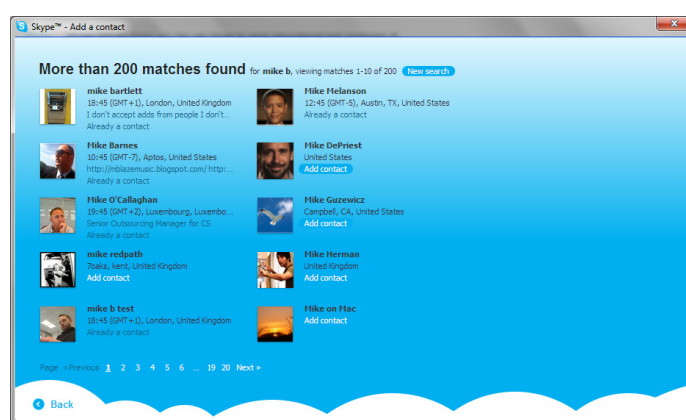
Skype™ - Add a contact

More than 200 matches found for mike b, viewing matches 1-10 of 200 New search

mike bartlett
18:45 (GMT+1), London, United Kingdom
I don't accept adds from people I don't...
Already a contact

Mike Melanson
12:45 (GMT-5), Austin, TX, United States
Already a contact

Mike Barnes
10:45 (GMT-7), Aptos, United States
http://mblazemusic.blogspot.com/ http:...
Already a contact

Mike DePriest
United States
Add contact

Mike O'Callaghan
19:45 (GMT+2), Luxembourg, Luxembo...
Senior Outsourcing Manager for CS
Already a contact

Mike Guzewicz
Campbell, CA, United States
Add contact

mike redpath
7oaks, kent, United Kingdom
Add contact

Mike Herman
United Kingdom
Add contact

mike b test
18:45 (GMT+1), London, United Kingdom
Already a contact

Mike on Mac
Add contact

Page « Previous 1 2 3 4 5 6 ... 19 20 Next »

Back